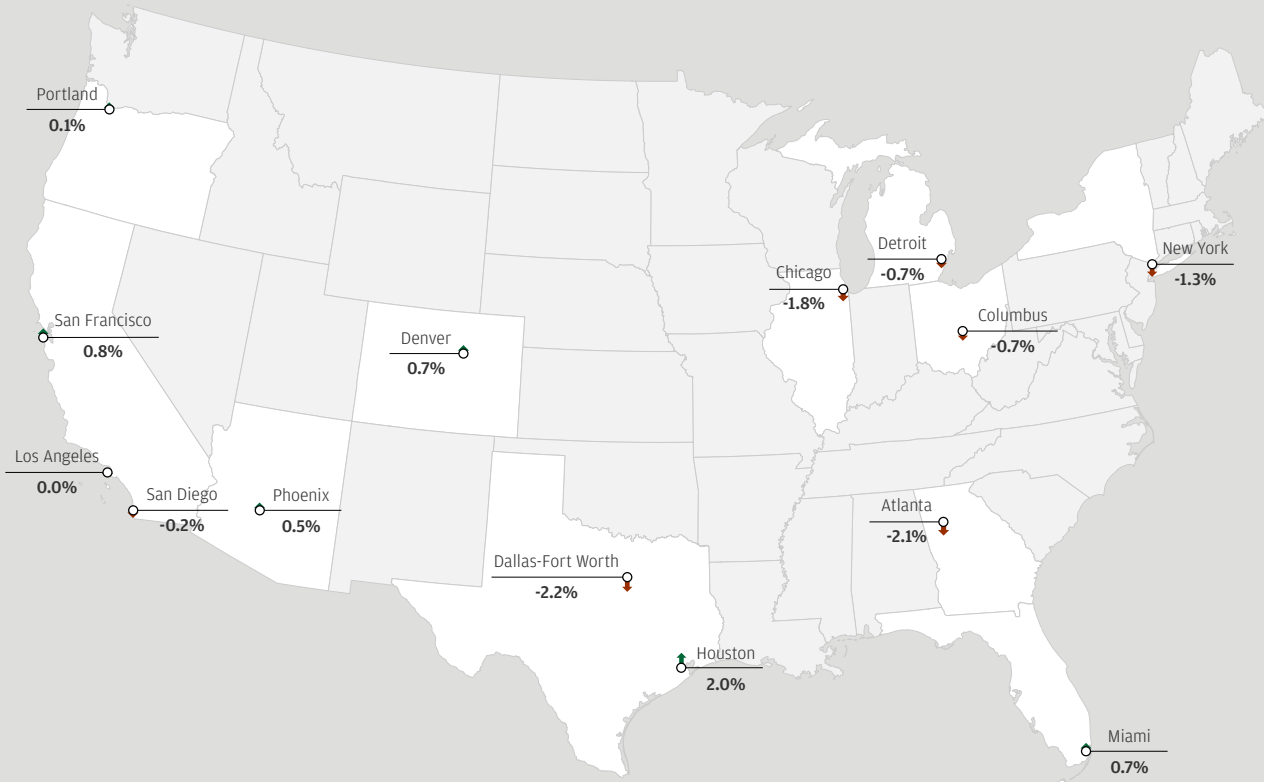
Portland
0.1%

San Francisco
0.8%

Los Angeles
0.0%

San Diego
-0.2%

Phoenix
0.5%

Denver
0.7%

Dallas-Fort Worth
-2.2%

Houston
2.0%

Chicago
-1.8%

Detroit
-0.7%

Columbus
-0.7%

New York
-1.3%

Atlanta
-2.1%

Miami
0.7%